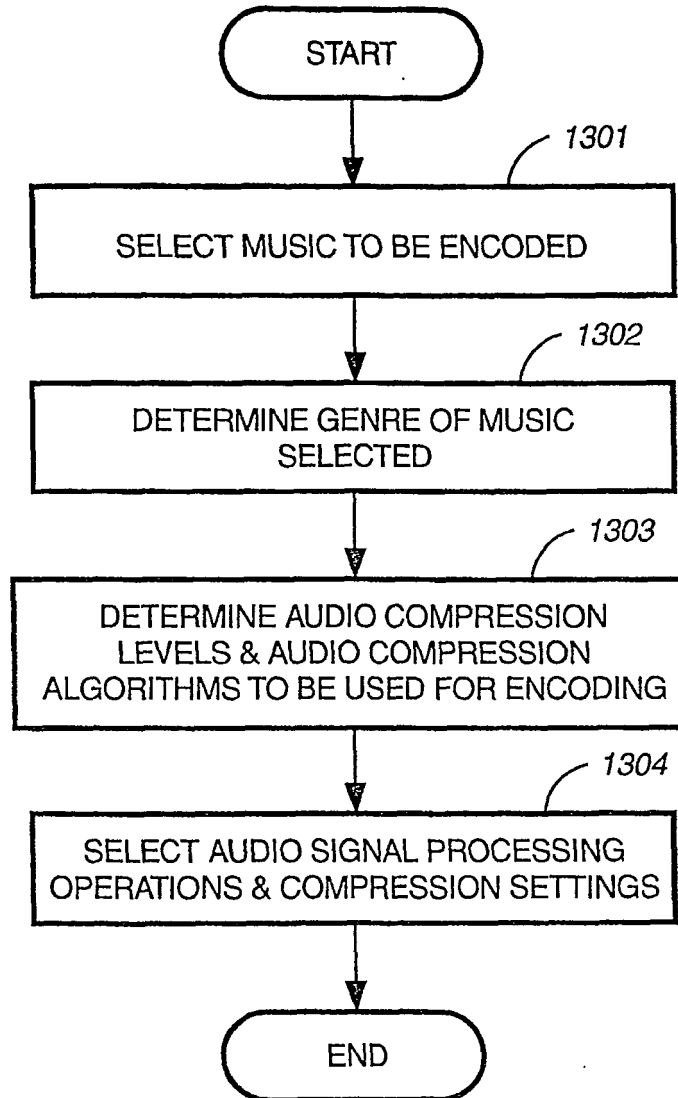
START

1301

SELECT MUSIC TO BE ENCODED

1302

DETERMINE GENRE OF MUSIC SELECTED

1303

DETERMINE AUDIO COMPRESSION LEVELS & AUDIO COMPRESSION ALGORITHMS TO BE USED FOR ENCODING

1304

SELECT AUDIO SIGNAL PROCESSING OPERATIONS & COMPRESSION SETTINGS

END